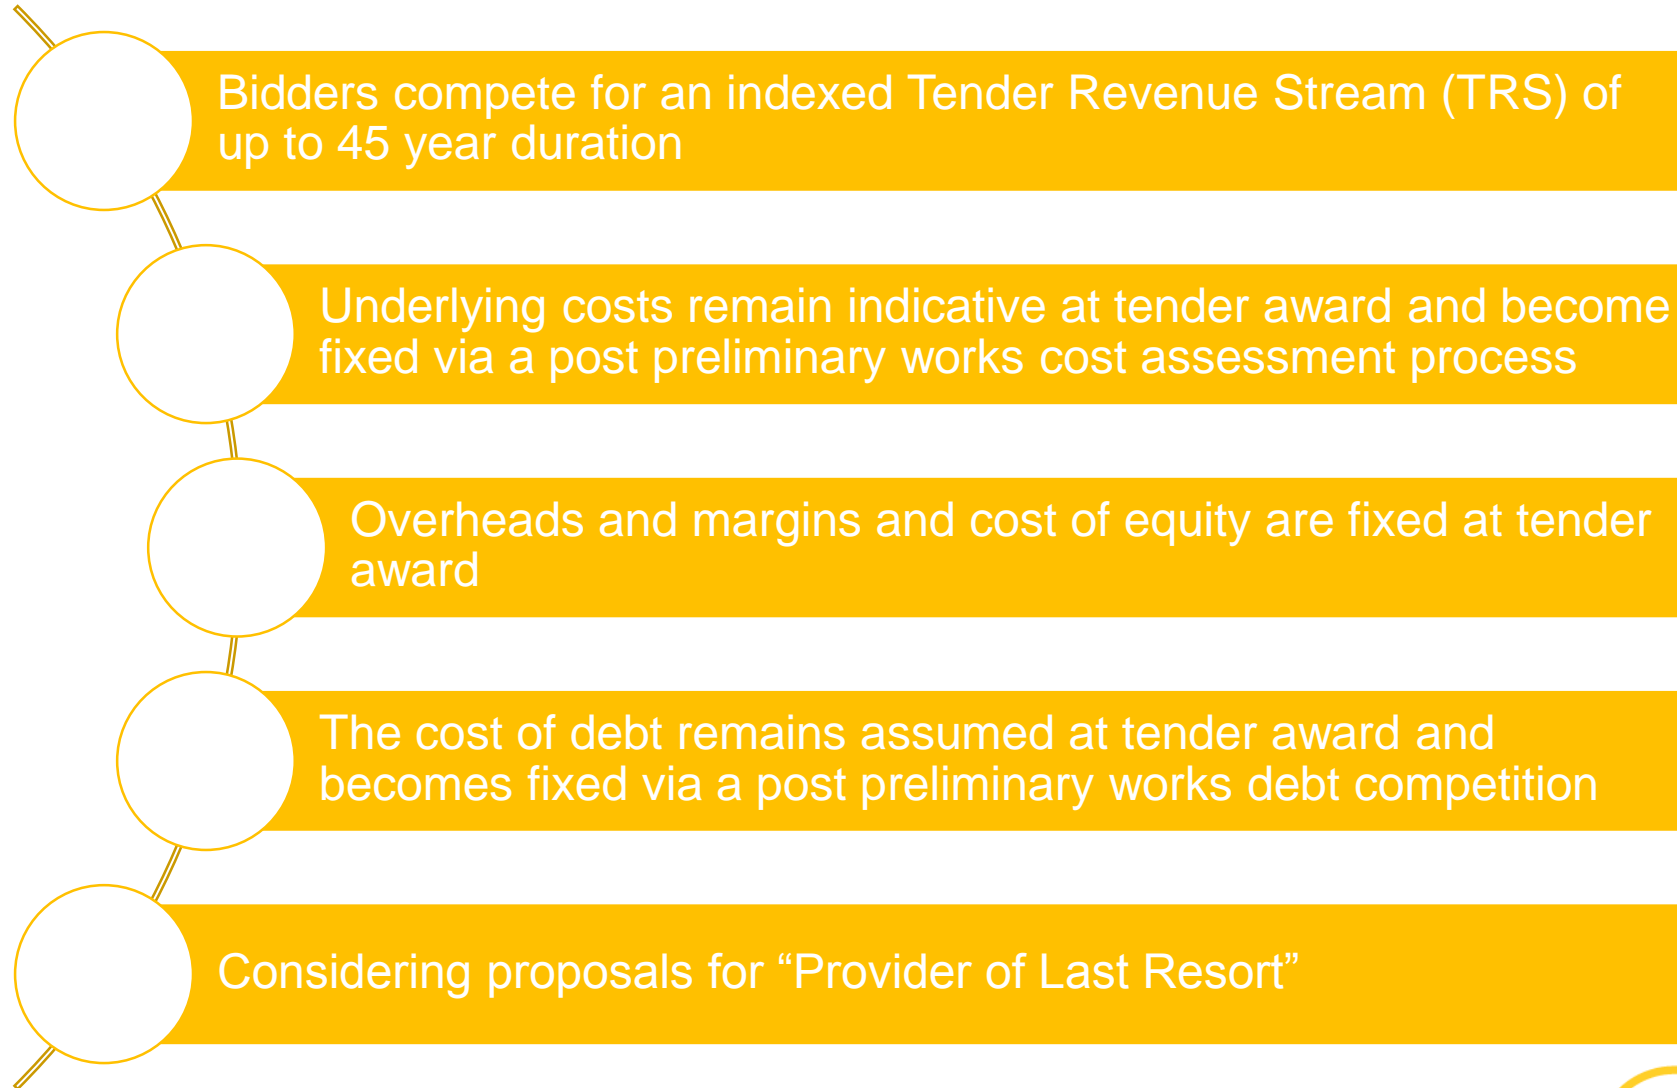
Bidders compete for an indexed Tender Revenue Stream (TRS) of up to 45 year duration

Underlying costs remain indicative at tender award and become fixed via a post preliminary works cost assessment process

Overheads and margins and cost of equity are fixed at tender award

The cost of debt remains assumed at tender award and becomes fixed via a post preliminary works debt competition

Considering proposals for “Provider of Last Resort”